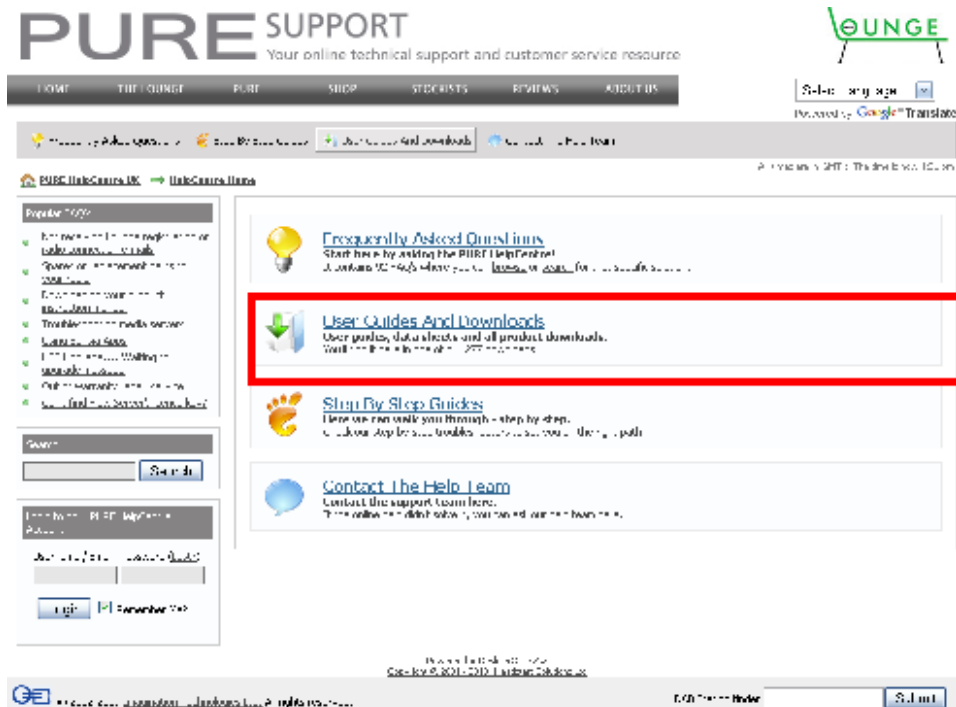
PURE SUPPORT
Your online technical support and customer service resource

LOUNGE

HOME THE LOUNGE PURE SHOP STOCKISTS REVIEWS ABOUT US

Select Language
Powered by Google Translate

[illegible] User Guides And Downloads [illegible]

PURE HelpCentre UK → HelpCentre Home

Popular FAQ's

Troubleshooting media servers

Search
Search

Login
Remember Me?

Frequently Asked Questions
Start here by asking the PURE HelpCentre!

User Guides And Downloads
User guides, data sheets and all product downloads.

Step By Step Guides
Here we can walk you through - step by step.

Contact The Help Team
Contact the support team here.

Copyright © 2011-2012 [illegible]

Submit